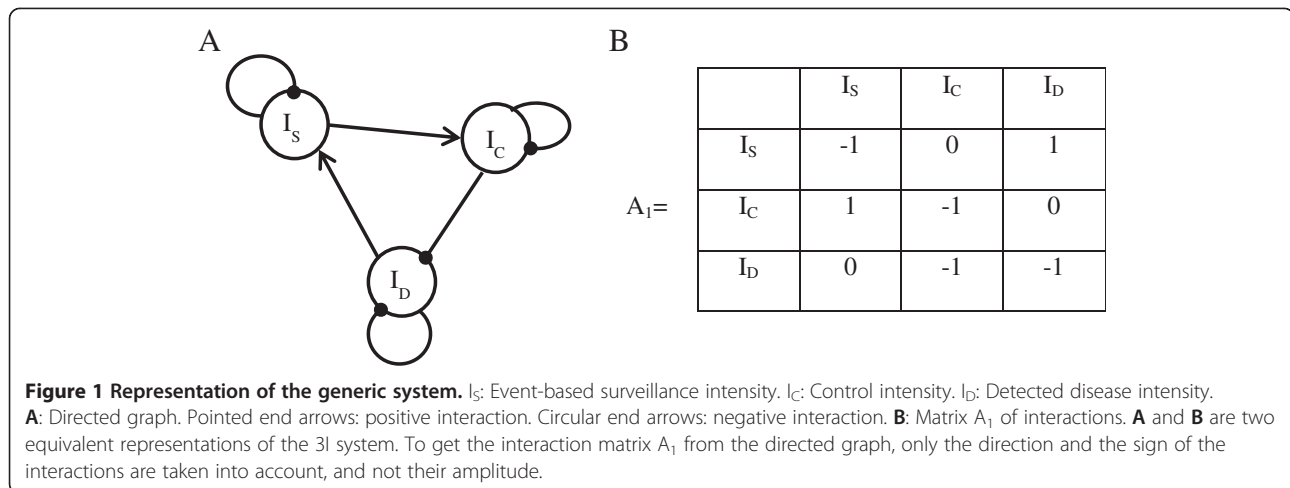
A

$I_S$

$I_C$

$I_D$

B

$A_1$=

| | $I_S$ | $I_C$ | $I_D$ |
|---|---|---|---|
| $I_S$ | -1 | 0 | 1 |
| $I_C$ | 1 | -1 | 0 |
| $I_D$ | 0 | -1 | -1 |

**Figure 1 Representation of the generic system.** $I_S$: Event-based surveillance intensity. $I_C$: Control intensity. $I_D$: Detected disease intensity. **A**: Directed graph. Pointed end arrows: positive interaction. Circular end arrows: negative interaction. **B**: Matrix $A_1$ of interactions. **A** and **B** are two equivalent representations of the 3I system. To get the interaction matrix $A_1$ from the directed graph, only the direction and the sign of the interactions are taken into account, and not their amplitude.